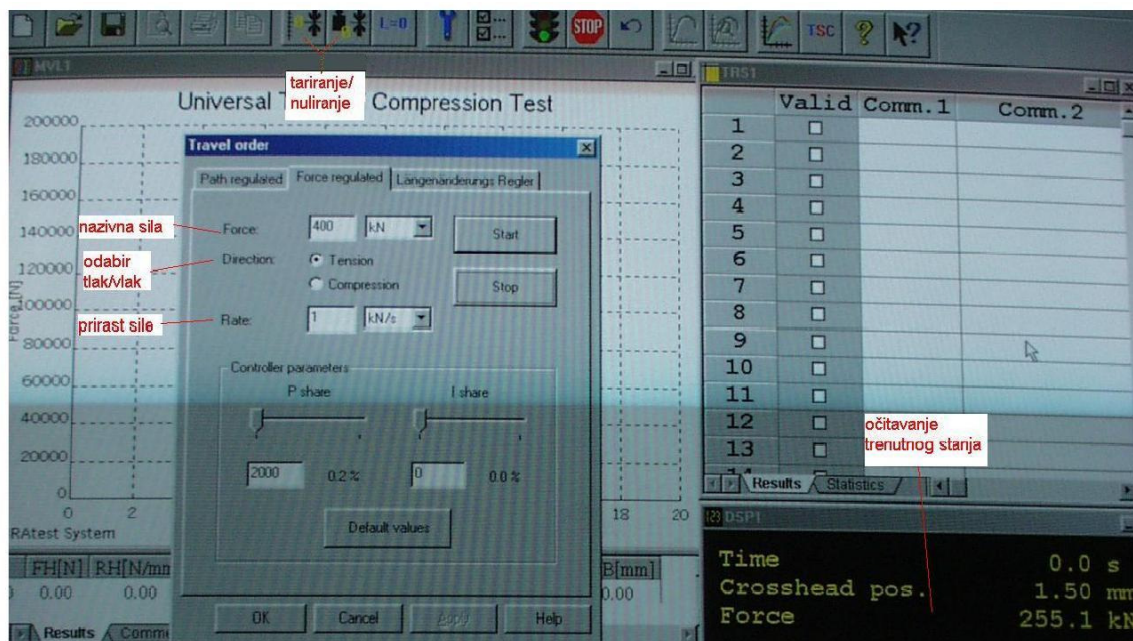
L=0

STOP

TSC

MVL1

tariranje/
nuliranje

Universal T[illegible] Compression Test

200000
180000
160000
140000
120000
100000
80000
60000
40000
20000
0

Force [N]

0
2
18
20

RAtest System

nazivna sila

odabir
tlak/vlak

prirast sile

Travel order

Path regulated | Force regulated | Längenänderungs Regler

Force: 400 kN

Start

Direction: Tension
Compression

Stop

Rate: 1 kN/s

Controller parameters

P share

I share

2000 0.2 %

0 0.0 %

Default values

OK | Cancel | Apply | Help

| FH[N] | RH[N/mm | B[mm] |
|---|---|---|
| 0.00 | 0.00 | 0.00 |

Results | Comm

TRS1

| | Valid | Comm.1 | Comm.2 |
|---|---|---|---|
| 1 | ☐ | | |
| 2 | ☐ | | |
| 3 | ☐ | | |
| 4 | ☐ | | |
| 5 | ☐ | | |
| 6 | ☐ | | |
| 7 | ☐ | | |
| 8 | ☐ | | |
| 9 | ☐ | | |
| 10 | ☐ | | |
| 11 | ☐ | | |
| 12 | ☐ | | |
| 13 | ☐ | | |

očitavanje
trenutnog stanja

Results | Statistics

DSP1

Time 0.0 s
Crosshead pos. 1.50 mm
Force 255.1 kN